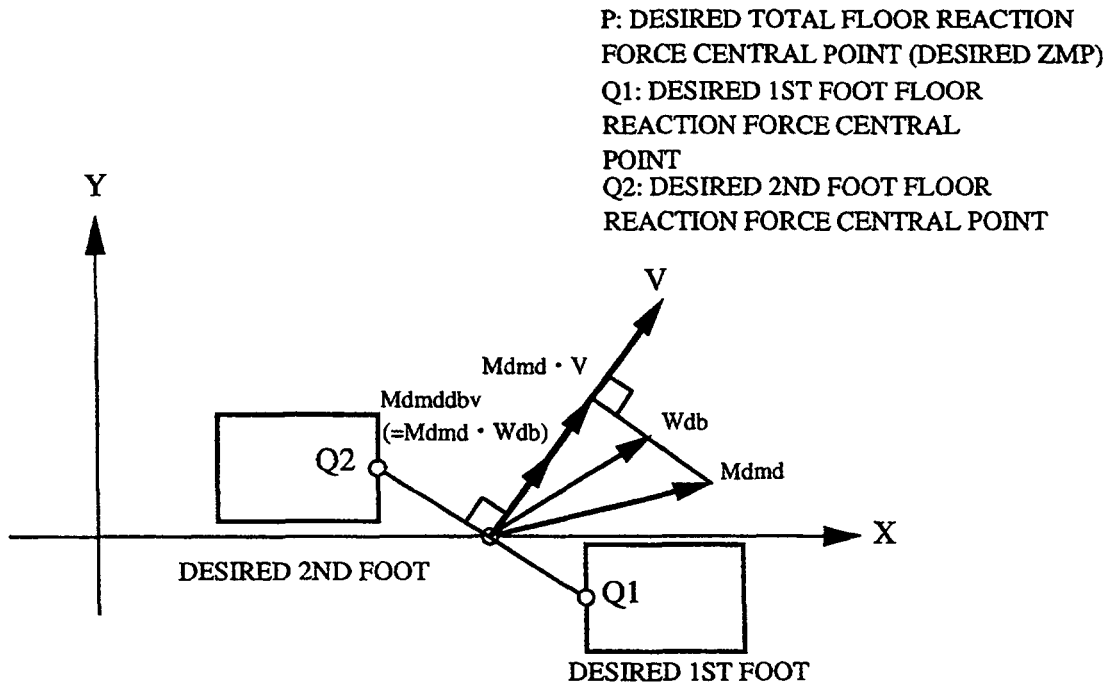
P: DESIRED TOTAL FLOOR REACTION FORCE CENTRAL POINT (DESIRED ZMP)
Q1: DESIRED 1ST FOOT FLOOR REACTION FORCE CENTRAL POINT
Q2: DESIRED 2ND FOOT FLOOR REACTION FORCE CENTRAL POINT

Y

V

Mdmd · V

Mdmddbv
(=Mdmd · Wdb)

Wdb

Q2

Mdmd

X

DESIRED 2ND FOOT

Q1

DESIRED 1ST FOOT